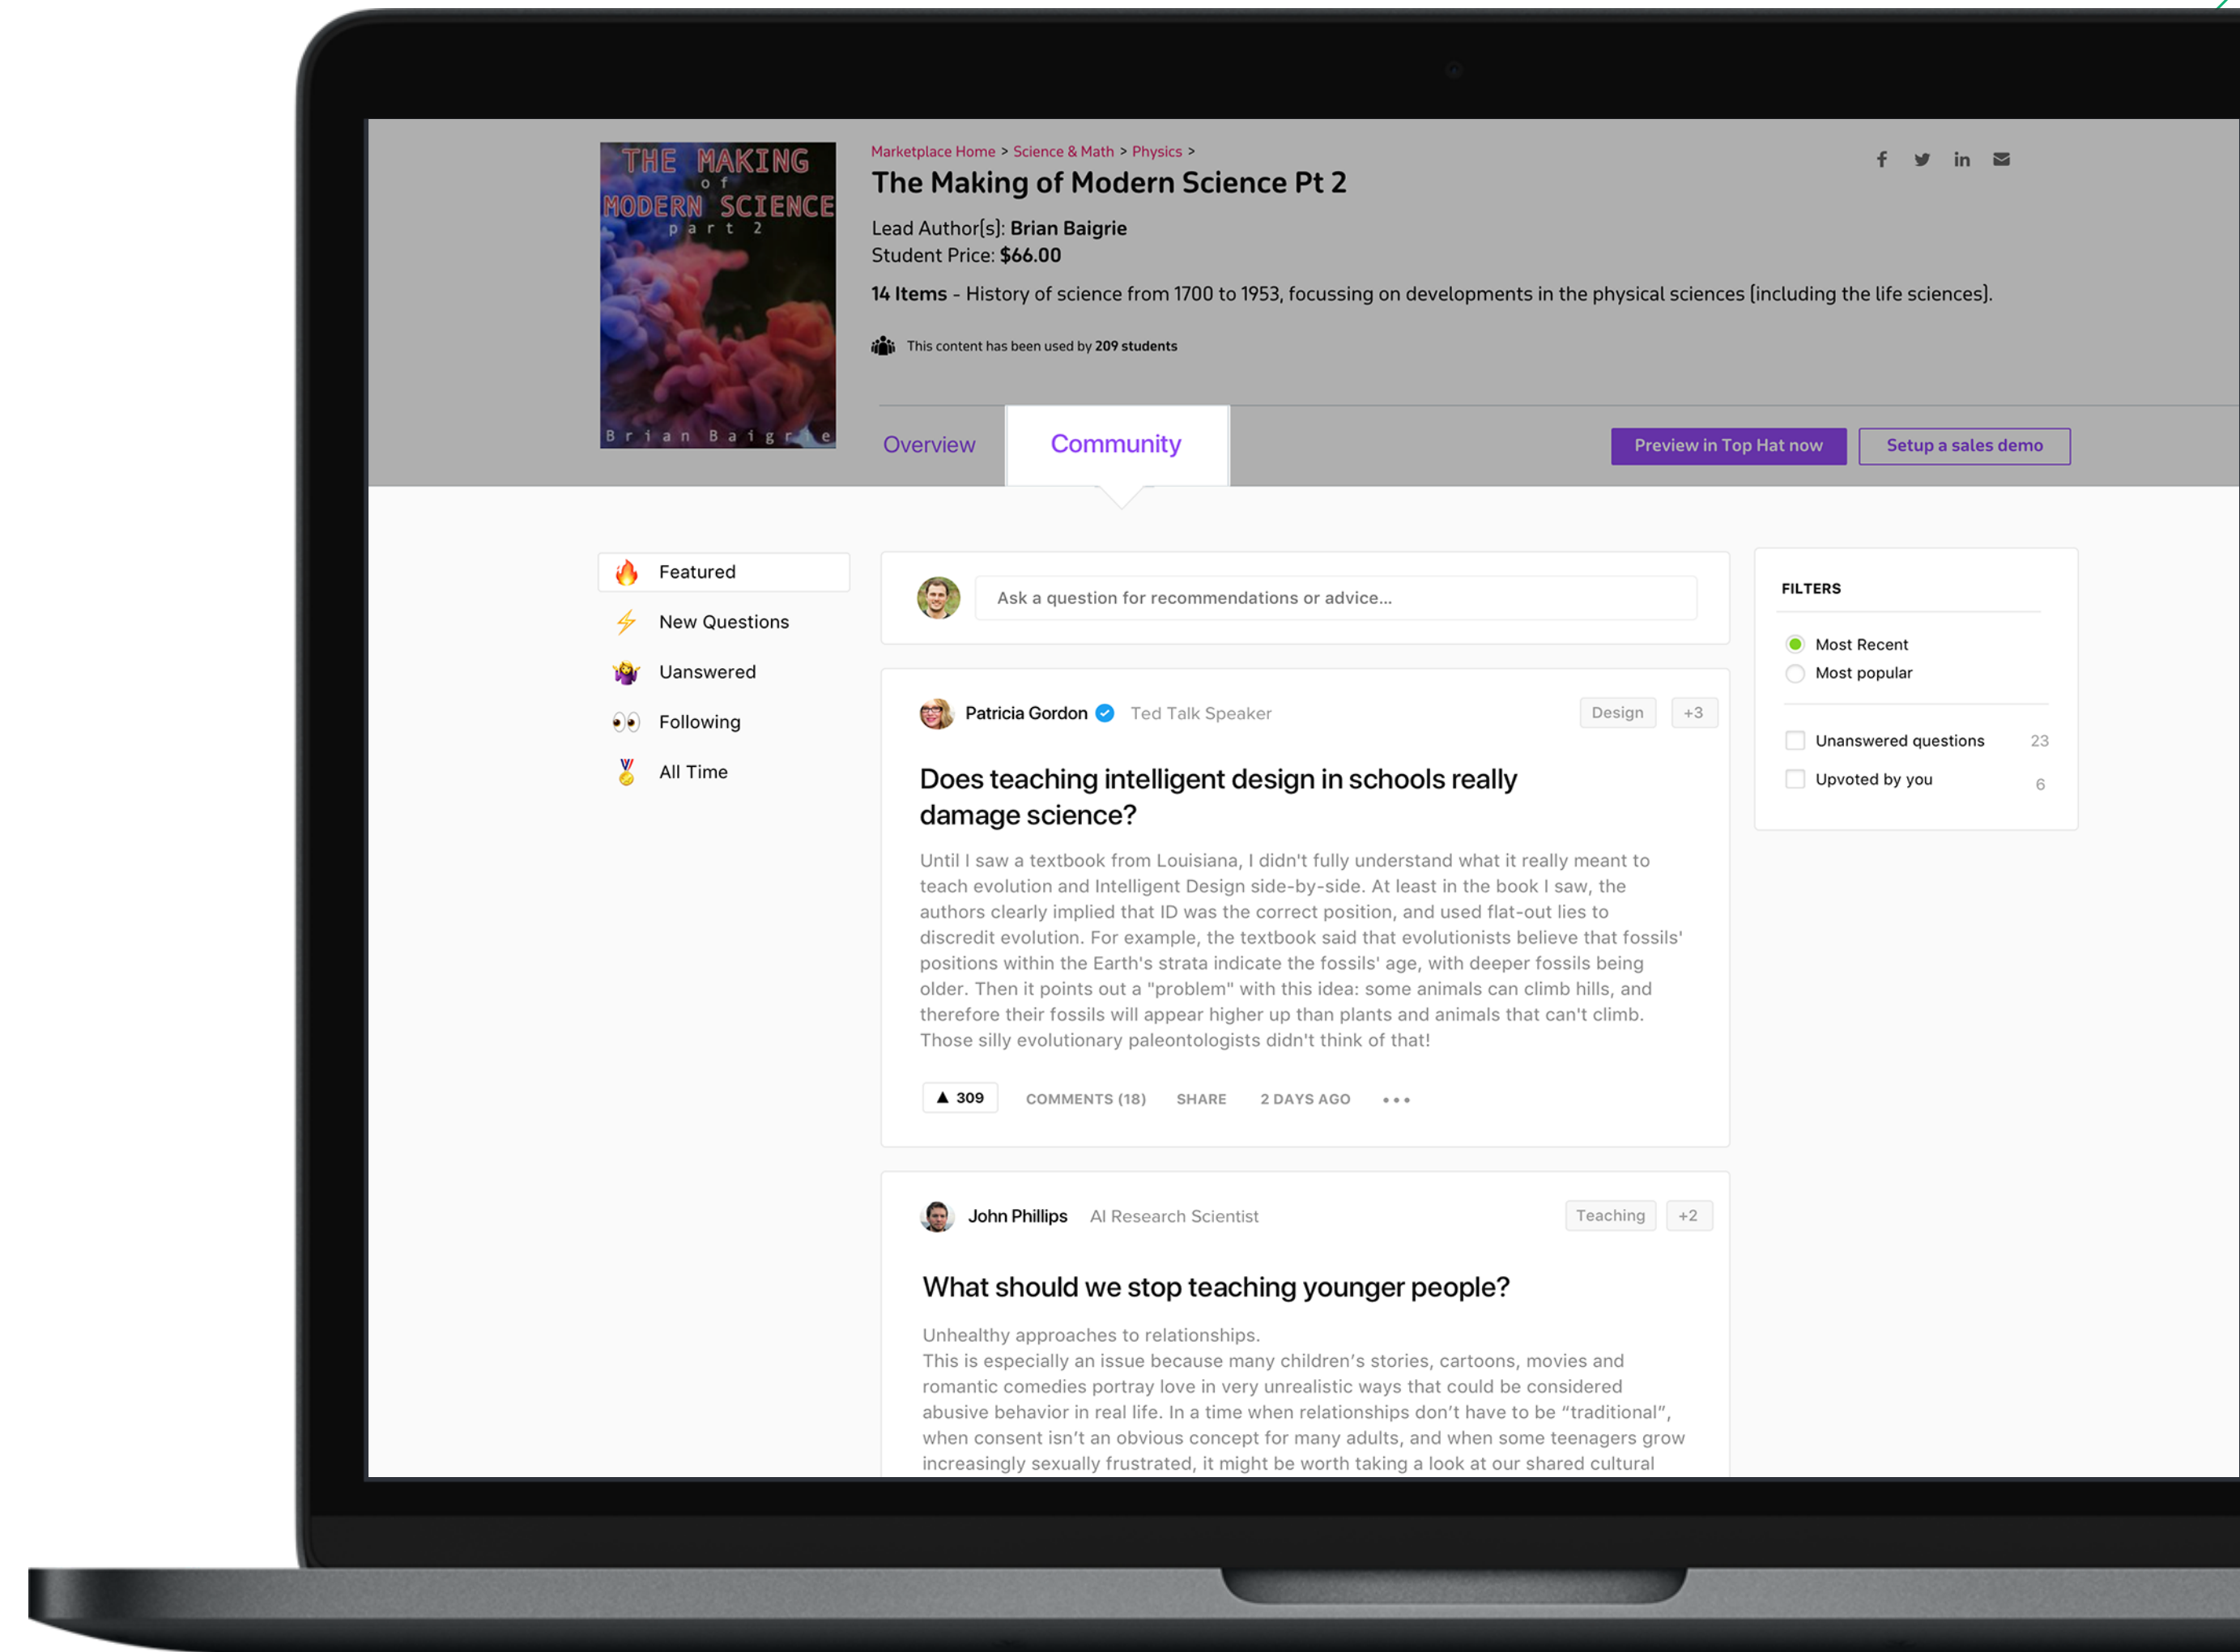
THE MAKING of MODERN SCIENCE part 2

Brian Baigrie

Marketplace Home > Science & Math > Physics >

The Making of Modern Science Pt 2

Lead Author(s): Brian Baigrie
Student Price: $66.00

14 Items - History of science from 1700 to 1953, focussing on developments in the physical sciences (including the life sciences).

This content has been used by 209 students

Overview

Community

Preview in Top Hat now

Setup a sales demo

Featured

New Questions

Unanswered

Following

All Time

Ask a question for recommendations or advice...

Patricia Gordon Ted Talk Speaker

Design +3

Does teaching intelligent design in schools really damage science?

Until I saw a textbook from Louisiana, I didn't fully understand what it really meant to teach evolution and Intelligent Design side-by-side. At least in the book I saw, the authors clearly implied that ID was the correct position, and used flat-out lies to discredit evolution. For example, the textbook said that evolutionists believe that fossils' positions within the Earth's strata indicate the fossils' age, with deeper fossils being older. Then it points out a "problem" with this idea: some animals can climb hills, and therefore their fossils will appear higher up than plants and animals that can't climb. Those silly evolutionary paleontologists didn't think of that!

▲ 309 COMMENTS (18) SHARE 2 DAYS AGO •••

John Phillips AI Research Scientist

Teaching +2

What should we stop teaching younger people?

Unhealthy approaches to relationships.
This is especially an issue because many children’s stories, cartoons, movies and romantic comedies portray love in very unrealistic ways that could be considered abusive behavior in real life. In a time when relationships don’t have to be “traditional”, when consent isn’t an obvious concept for many adults, and when some teenagers grow increasingly sexually frustrated, it might be worth taking a look at our shared cultural

FILTERS

Most Recent

Most popular

Unanswered questions 23

Upvoted by you 6